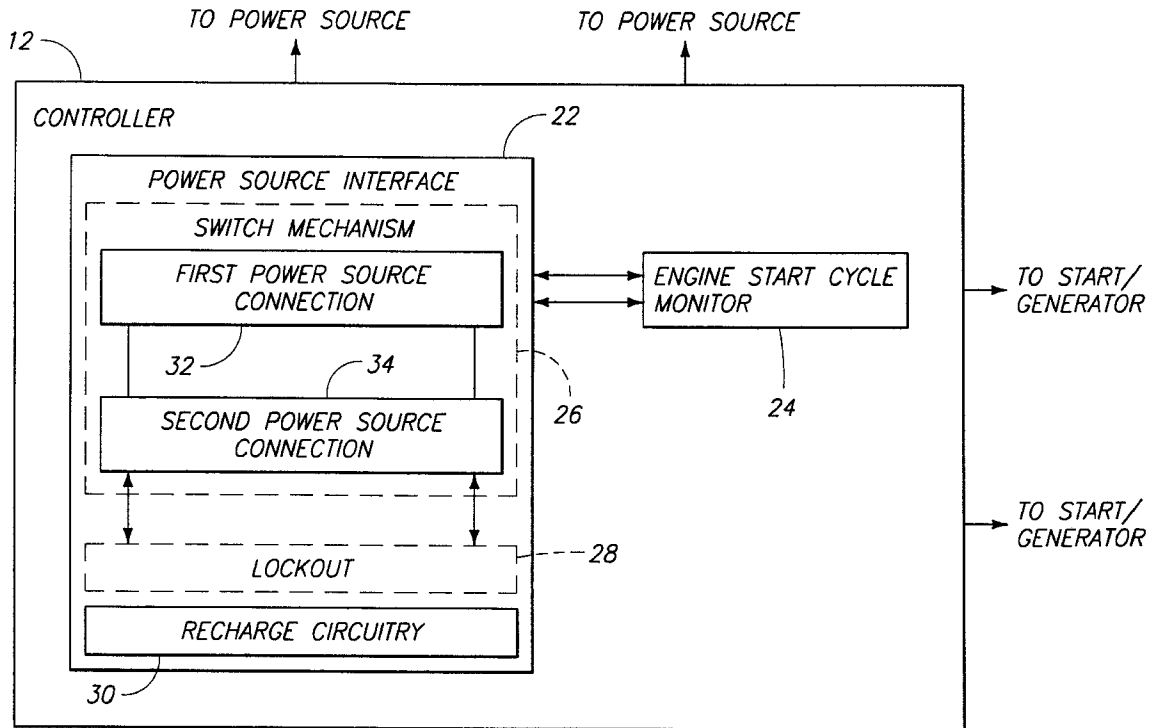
TO POWER SOURCE

TO POWER SOURCE

12

CONTROLLER

22

POWER SOURCE INTERFACE

SWITCH MECHANISM

FIRST POWER SOURCE CONNECTION

32

34

SECOND POWER SOURCE CONNECTION

26

ENGINE START CYCLE MONITOR

24

TO START/ GENERATOR

TO START/ GENERATOR

LOCKOUT

28

RECHARGE CIRCUITRY

30